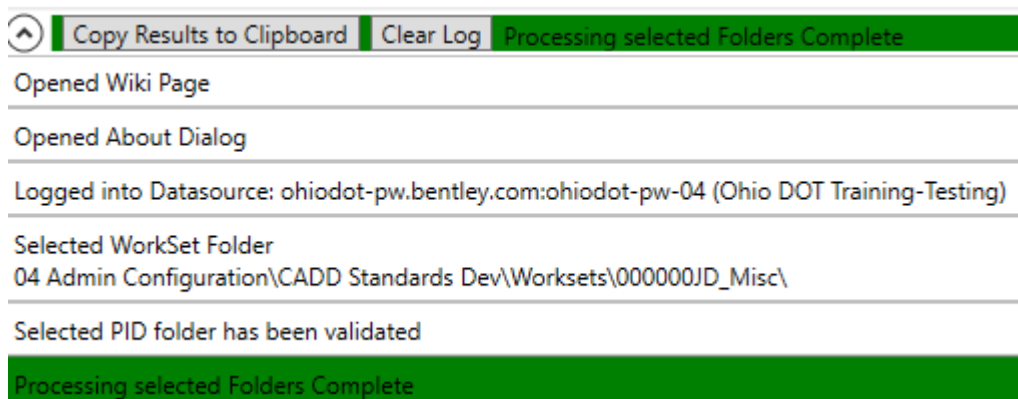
Copy Results to Clipboard | Clear Log | Processing selected Folders Complete

Opened Wiki Page

Opened About Dialog

Logged into Datasource: ohiodot-pw.bentley.com:ohiodot-pw-04 (Ohio DOT Training-Testing)

Selected WorkSet Folder
04 Admin Configuration\CADD Standards Dev\Worksets\000000JD_Misc\

Selected PID folder has been validated

Processing selected Folders Complete